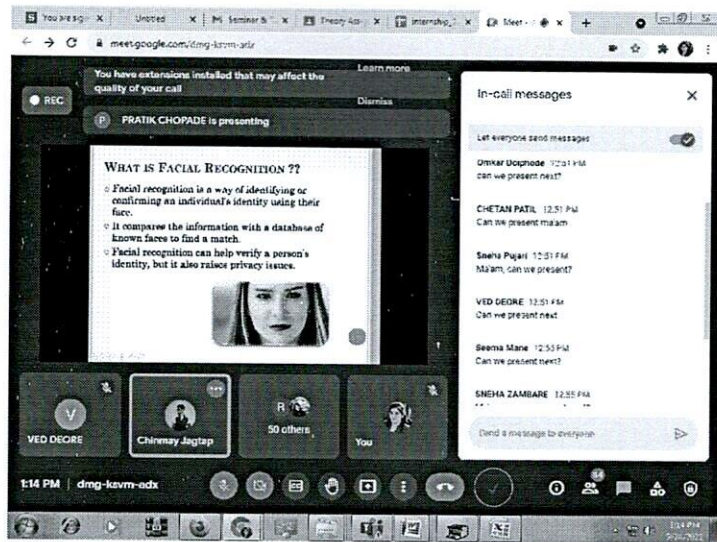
You are sig | Untitled | Seminar | Theory | Internship | Meet - +

meet.google.com/dmg-ksvm-adx

You have extensions installed that may affect the quality of your call

Learn more

Dismiss

REC

P PRATIK CHOPADE is presenting

WHAT IS FACIAL RECOGNITION ??

◦ Facial recognition is a way of identifying or confirming an individual's identity using their face.

◦ It compares the information with a database of known faces to find a match.

◦ Facial recognition can help verify a person's identity, but it also raise privacy issues.

In-call messages

Let everyone send messages

Omkar Dolphode 12:51 PM
can we present next?

CHETAN PATIL 12:51 PM
Can we present ma'am

Sneha Pujari 12:51 PM
Ma'am, can we present?

VED DEORE 12:51 PM
Can we present next

Seema Mane 12:53 PM
Can we present next?

SNEHA ZAMBARE 12:55 PM
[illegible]

Send a message to everyone

V
VED DEORE

Chinmay Jagtap

R
50 others

You

1:14 PM | dmg-ksvm-adx

64

1:14 PM
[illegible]